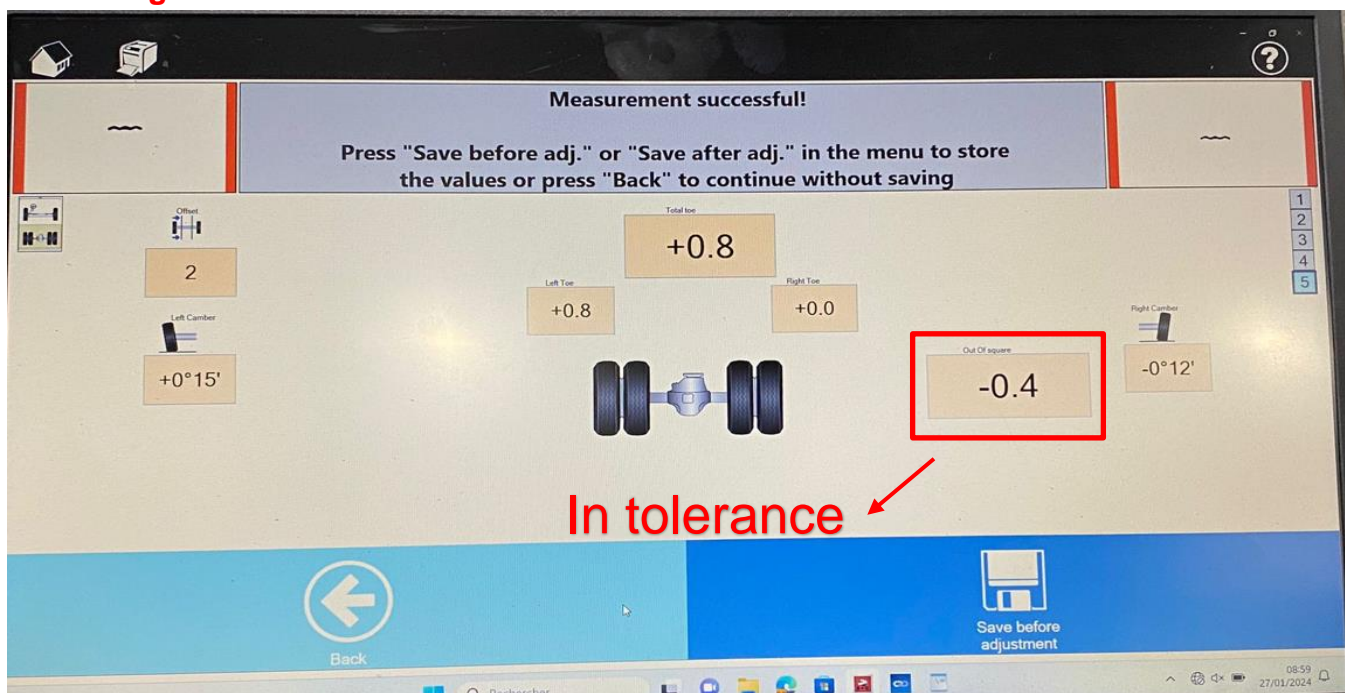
~~~

Measurement successful!

Press "Save before adj." or "Save after adj." in the menu to store the values or press "Back" to continue without saving

~~~

1
2
3
4
5

Offset

2

Left Camber

+0°15'

Total toe

+0.8

Left Toe

+0.8

Right Toe

+0.0

Out Of square

-0.4

Right Camber

-0°12'

In tolerance

Back

Save before adjustment

Rechercher

08:59
27/01/2024